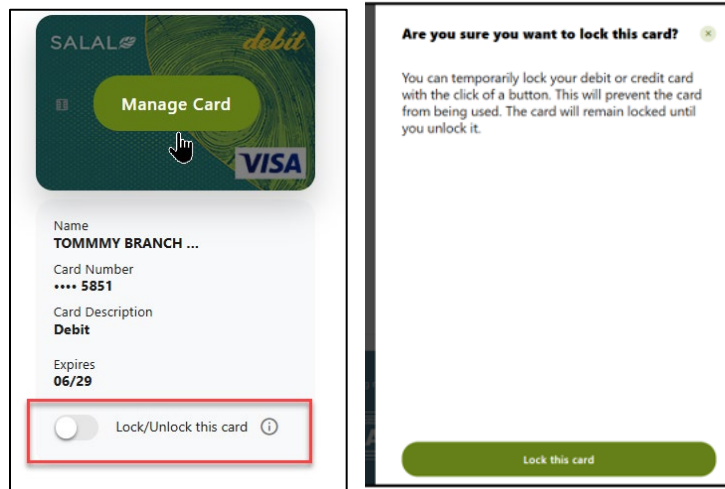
SALAL

debit

Manage Card

VISA

Name
TOMMMY BRANCH ...

Card Number
•••• 5851

Card Description
Debit

Expires
06/29

Lock/Unlock this card

Are you sure you want to lock this card?

×

You can temporarily lock your debit or credit card with the click of a button. This will prevent the card from being used. The card will remain locked until you unlock it.

Lock this card